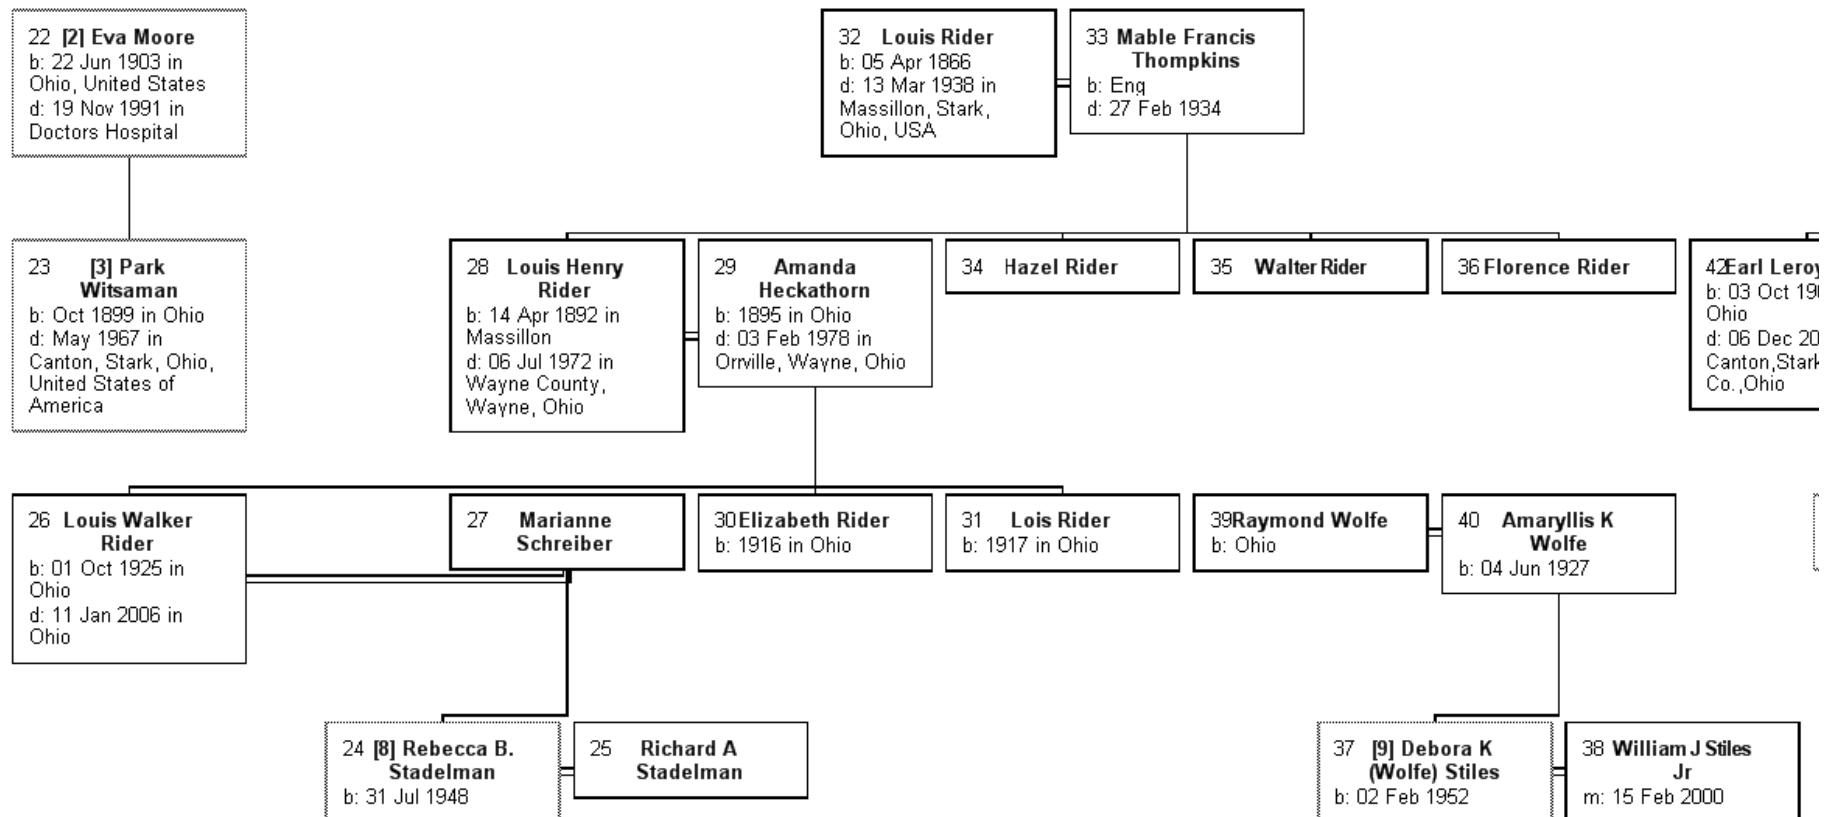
22 [2] Eva Moore
b: 22 Jun 1903 in Ohio, United States
d: 19 Nov 1991 in Doctors Hospital

32 Louis Rider
b: 05 Apr 1866
d: 13 Mar 1938 in Massillon, Stark, Ohio, USA

33 Mable Francis Thompkins
b: Eng
d: 27 Feb 1934

23 [3] Park Witsaman
b: Oct 1899 in Ohio
d: May 1967 in Canton, Stark, Ohio, United States of America

28 Louis Henry Rider
b: 14 Apr 1892 in Massillon
d: 06 Jul 1972 in Wayne County, Wayne, Ohio

29 Amanda Heckathorn
b: 1895 in Ohio
d: 03 Feb 1978 in Orrville, Wayne, Ohio

34 Hazel Rider

35 Walter Rider

36 Florence Rider

42 Earl Leroy
b: 03 Oct 19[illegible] Ohio
d: 06 Dec 20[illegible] Canton,Stark Co.,Ohio

26 Louis Walker Rider
b: 01 Oct 1925 in Ohio
d: 11 Jan 2006 in Ohio

27 Marianne Schreiber

30 Elizabeth Rider
b: 1916 in Ohio

31 Lois Rider
b: 1917 in Ohio

39 Raymond Wolfe
b: Ohio

40 Amaryllis K Wolfe
b: 04 Jun 1927

24 [8] Rebecca B. Stadelman
b: 31 Jul 1948

25 Richard A Stadelman

37 [9] Debora K (Wolfe) Stiles
b: 02 Feb 1952

38 William J Stiles Jr
m: 15 Feb 2000